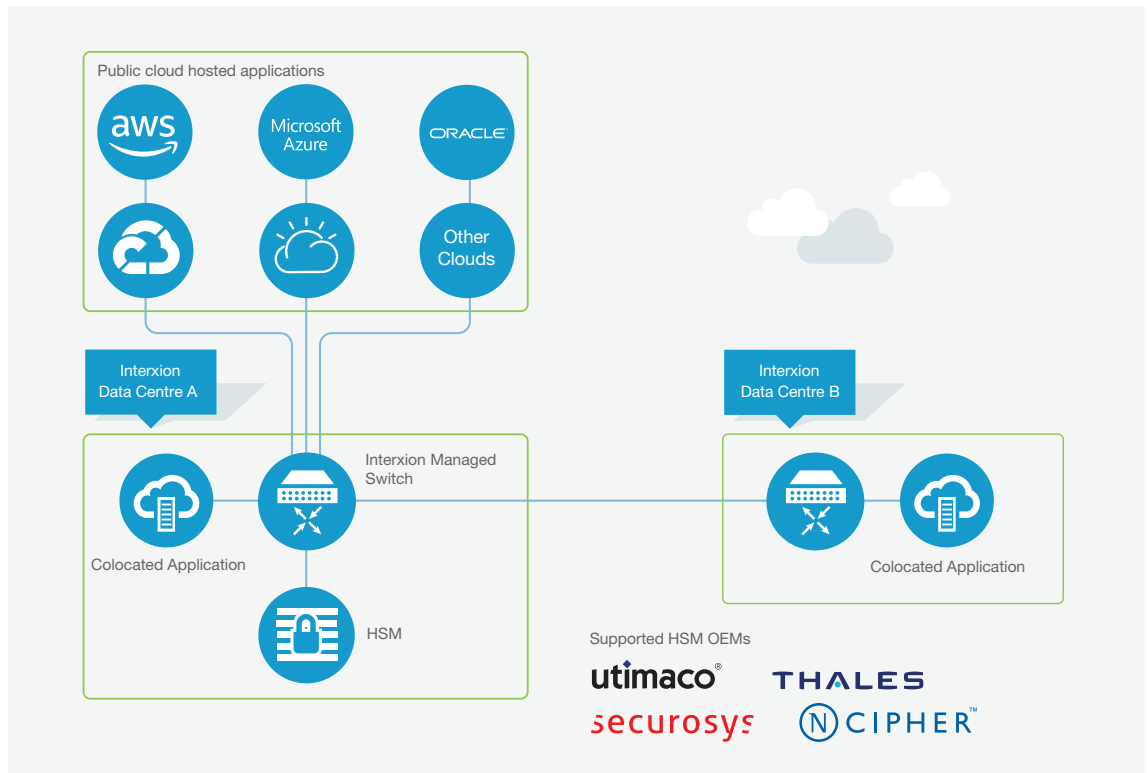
Public cloud hosted applications

aws

Microsoft Azure

ORACLE

Other Clouds

Interxion Data Centre A

Interxion Data Centre B

Interxion Managed Switch

Colocated Application

HSM

Colocated Application

Supported HSM OEMs

utimaco®

THALES

securosys

N CIPHER™